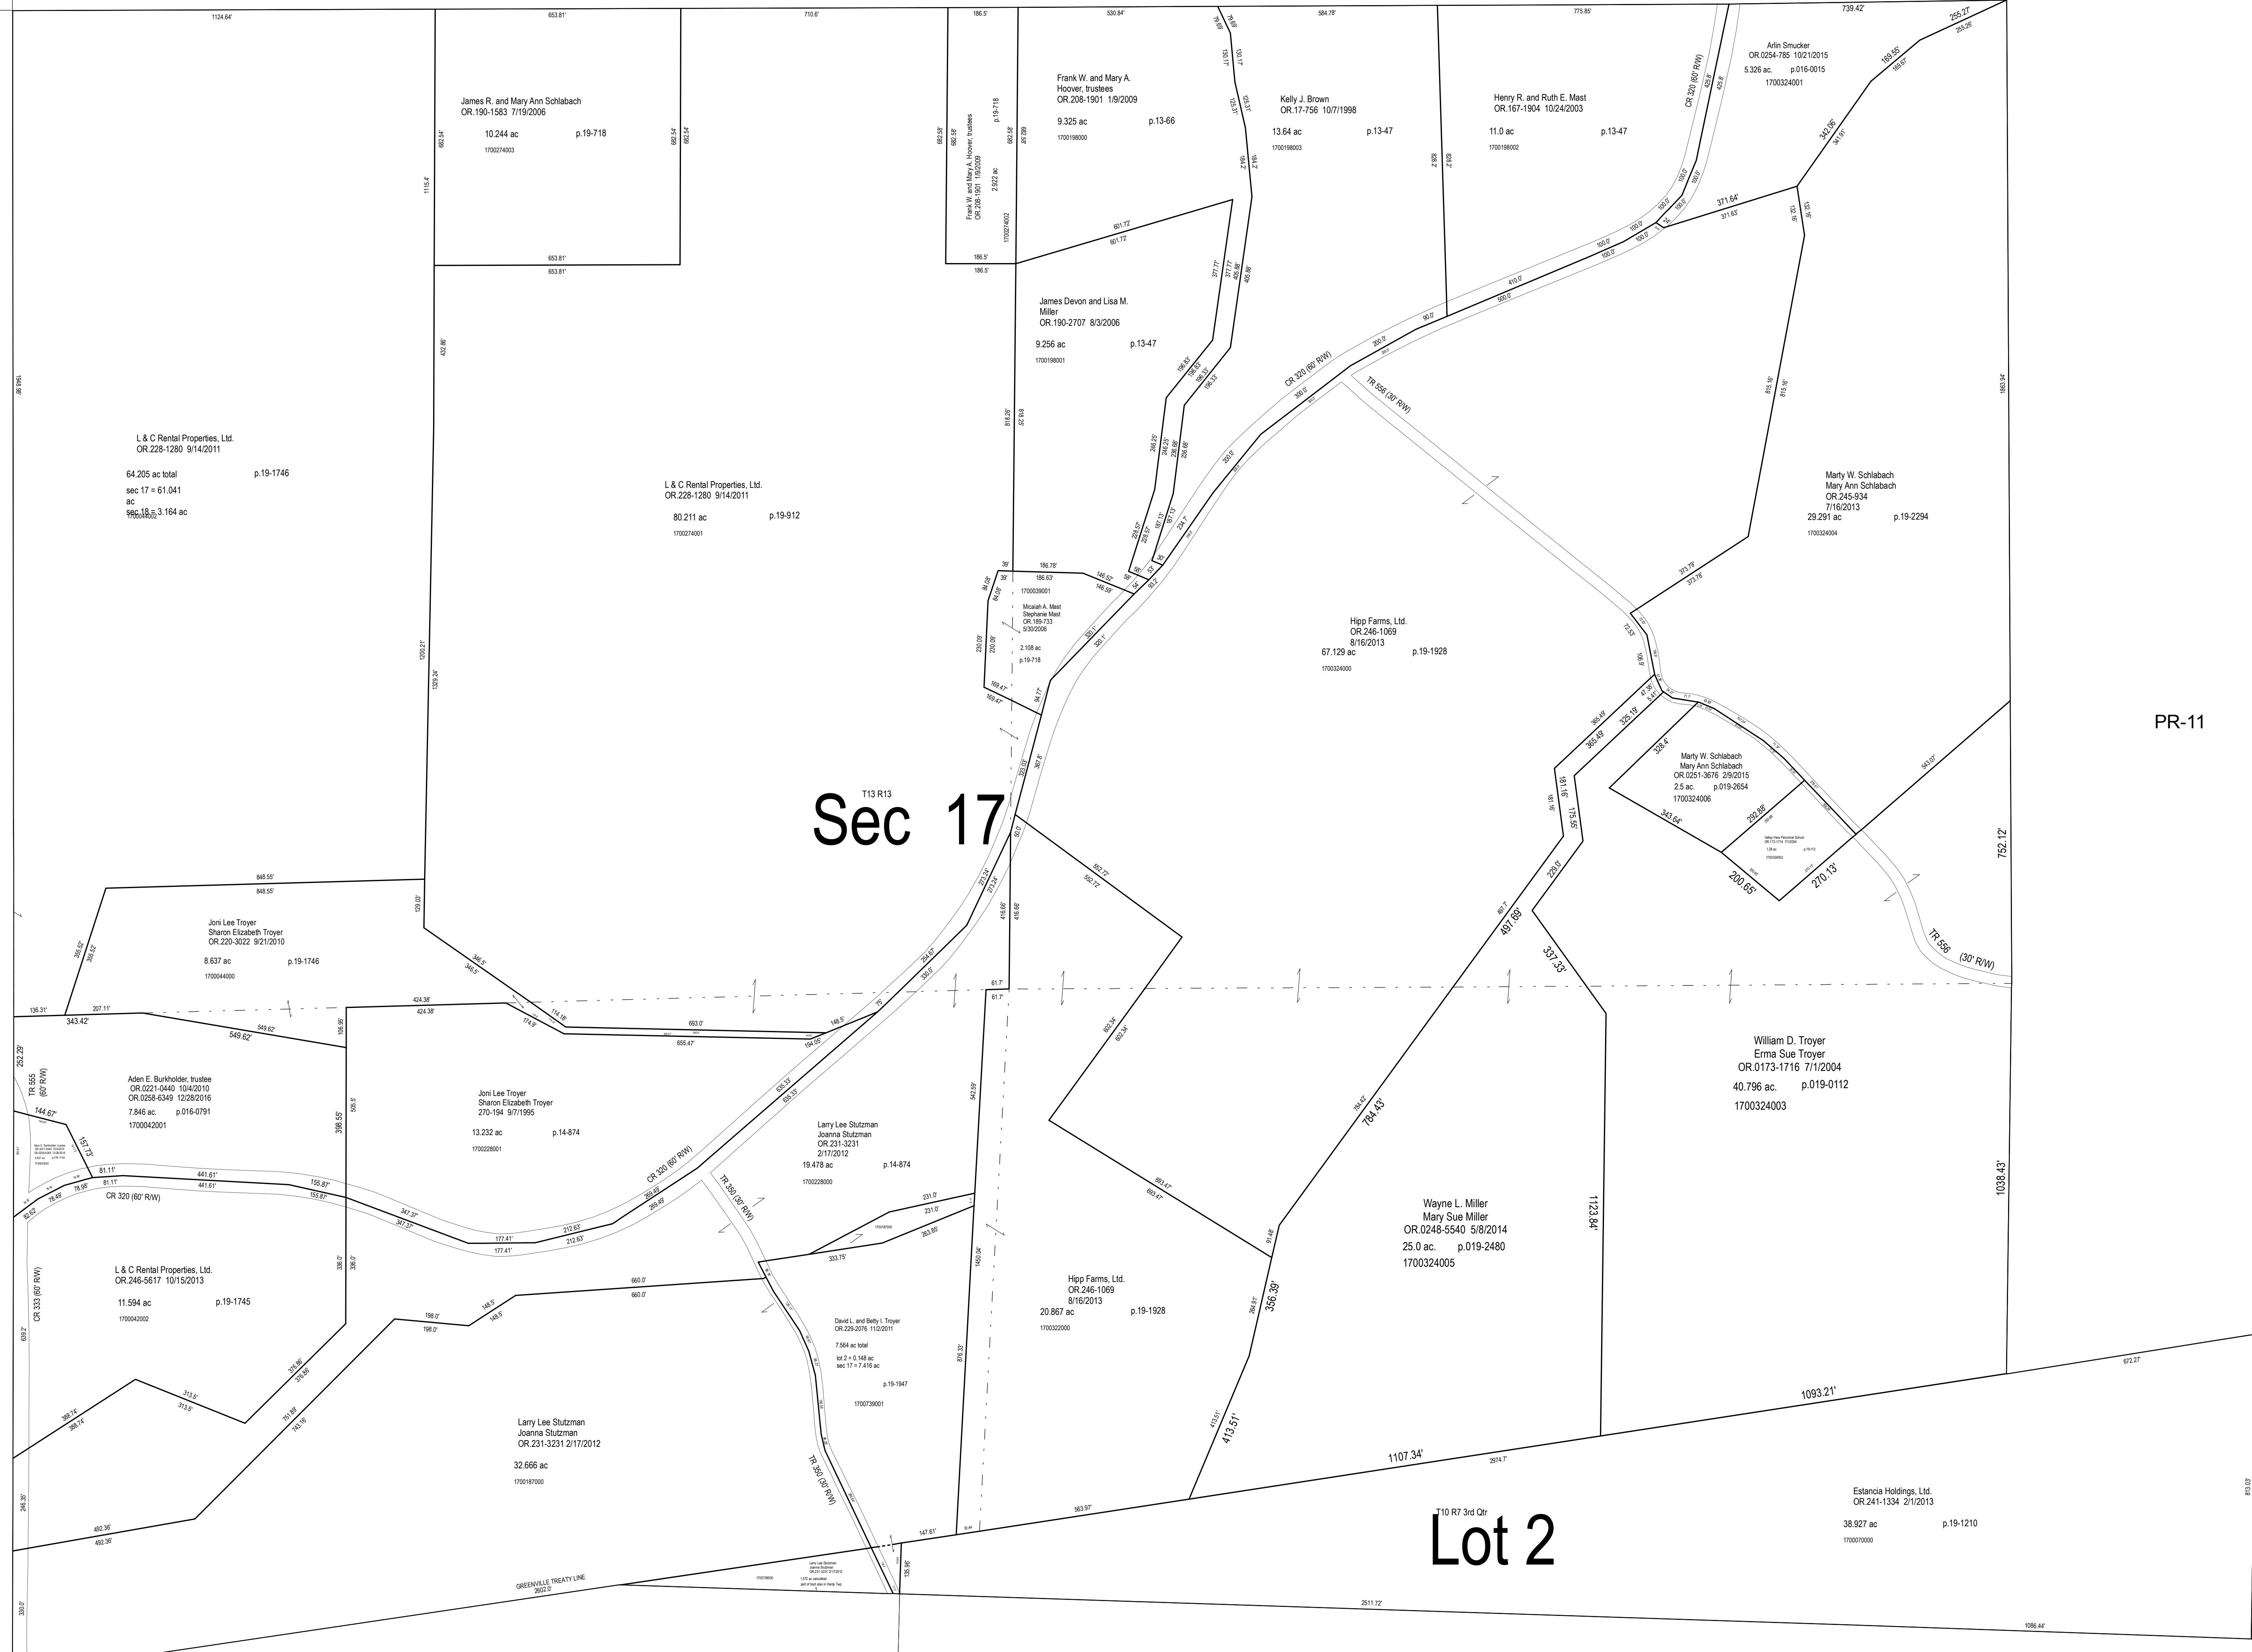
1124.64'
653.81'
710.6'
186.5'
530.84'
584.78'
775.85'
739.42'
255.27'

James R. and Mary Ann Schlabach
OR.190-1583 7/19/2006
10.244 ac p.19-718
1700274003

Frank W. and Mary A. Hoover, trustees
OR.208-1901 1/9/2009
9.325 ac p.13-66
1700198000

Frank W. and Mary A. Hoover, trustees
OR.208-1901 1/9/2009
2.922 ac
p.19-718
1700274002

Kelly J. Brown
OR.17-756 10/7/1998
13.64 ac p.13-47
1700198003

Henry R. and Ruth E. Mast
OR.167-1904 10/24/2003
11.0 ac p.13-47
1700198002

Arlin Smucker
OR.0254-785 10/21/2015
5.326 ac. p.016-0015
1700324001

CR 320 (60' R/W)

653.81'
186.5'

James Devon and Lisa M. Miller
OR.190-2707 8/3/2006
9.256 ac p.13-47
1700198001

CR 320 (60' R/W)
TR 556 (30' R/W)

L & C Rental Properties, Ltd.
OR.228-1280 9/14/2011
64.205 ac total p.19-1746
sec 17 = 61.041 ac
sec 18 = 3.164 ac
1700044002

L & C Rental Properties, Ltd.
OR.228-1280 9/14/2011
80.211 ac p.19-912
1700274001

Marty W. Schlabach
Mary Ann Schlabach
OR.245-934
7/16/2013
29.291 ac p.19-2294
1700324004

Micaiah A. Mast
Stephanie Mast
OR.189-733
5/30/2006
2.108 ac
p.19-718
1700039001

Hipp Farms, Ltd.
OR.246-1069
8/16/2013
67.129 ac p.19-1928
1700324000

PR-11

Marty W. Schlabach
Mary Ann Schlabach
OR.0251-3676 2/9/2015
2.5 ac. p.019-2654
1700324006

T13 R13
Sec 17

848.55'

Joni Lee Troyer
Sharon Elizabeth Troyer
OR.220-3022 9/21/2010
8.637 ac p.19-1746
1700044000

752.12'
200.65'
270.13'
TR 556 (30' R/W)

William D. Troyer
Erma Sue Troyer
OR.0173-1716 7/1/2004
40.796 ac. p.019-0112
1700324003

Aden E. Burkholder, trustee
OR.0221-0440 10/4/2010
OR.0258-6349 12/28/2016
7.846 ac. p.016-0791
1700042001

TR 555 (60' R/W)

Joni Lee Troyer
Sharon Elizabeth Troyer
270-194 9/7/1995
13.232 ac p.14-874
1700228001

Larry Lee Stutzman
Joanna Stutzman
OR.231-3231
2/17/2012
19.478 ac p.14-874
1700228000

CR 320 (60' R/W)
CR 320 (60' R/W)
TR 350 (30' R/W)

Wayne L. Miller
Mary Sue Miller
OR.0248-5540 5/8/2014
25.0 ac. p.019-2480
1700324005

1123.84'
1038.43'

L & C Rental Properties, Ltd.
OR.246-5617 10/15/2013
11.594 ac p.19-1745
1700042002

CR 333 (60' R/W)

Hipp Farms, Ltd.
OR.246-1069
8/16/2013
20.867 ac p.19-1928
1700322000

David L. and Betty I. Troyer
OR.229-2076 11/2/2011
7.564 ac total
lot 2 = 0.148 ac
sec 17 = 7.416 ac
p.19-1947
1700739001

Larry Lee Stutzman
Joanna Stutzman
OR.231-3231 2/17/2012
32.666 ac
1700187000

TR 350 (30' R/W)

1093.21'
1107.34'
2974.7'

Estancia Holdings, Ltd.
OR.241-1334 2/1/2013
38.927 ac p.19-1210
1700070000

T10 R7 3rd Qtr
Lot 2

GREENVILLE TREATY LINE
2602.0'
2511.72'
1086.44'